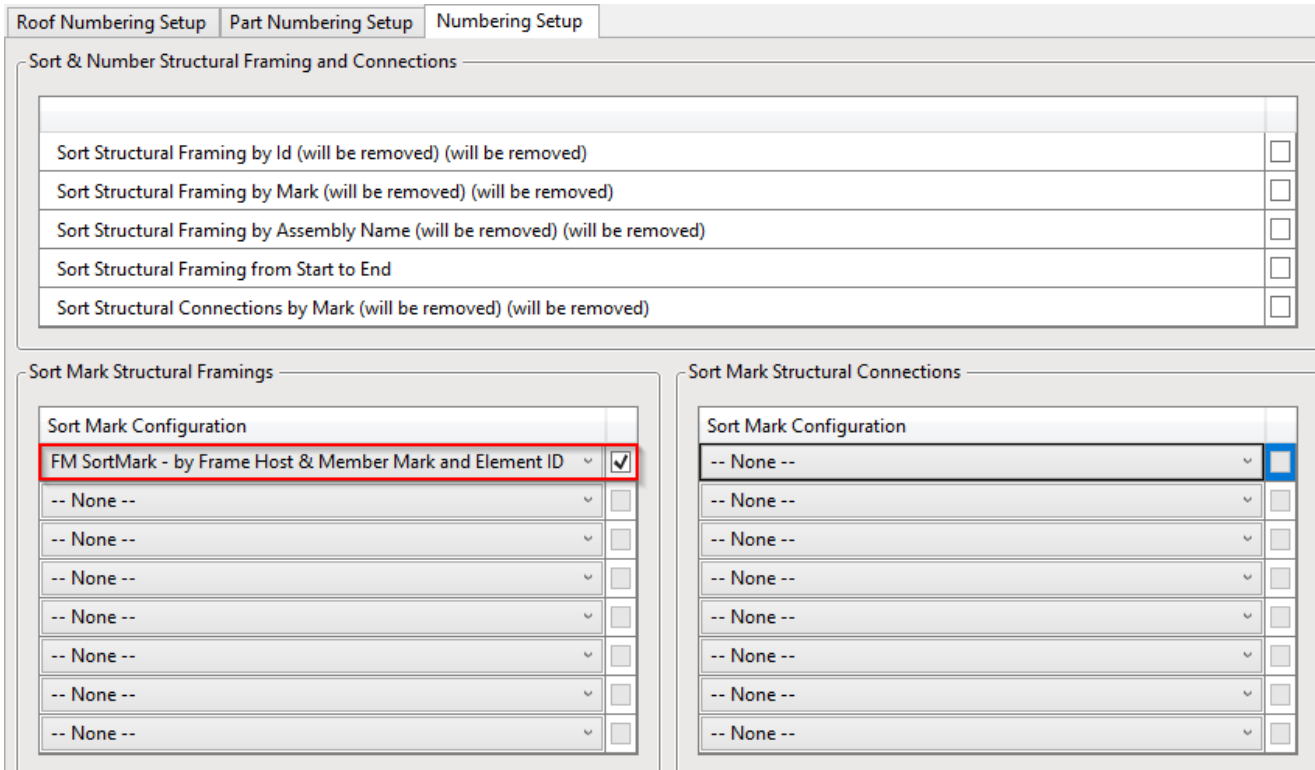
Roof Numbering Setup | Part Numbering Setup | Numbering Setup

Sort & Number Structural Framing and Connections

Sort Structural Framing by Id (will be removed) (will be removed)
Sort Structural Framing by Mark (will be removed) (will be removed)
Sort Structural Framing by Assembly Name (will be removed) (will be removed)
Sort Structural Framing from Start to End
Sort Structural Connections by Mark (will be removed) (will be removed)

Sort Mark Structural Framings

Sort Mark Configuration
FM SortMark - by Frame Host & Member Mark and Element ID
-- None --
-- None --
-- None --
-- None --
-- None --
-- None --
-- None --

Sort Mark Structural Connections

Sort Mark Configuration
-- None --
-- None --
-- None --
-- None --
-- None --
-- None --
-- None --
-- None --